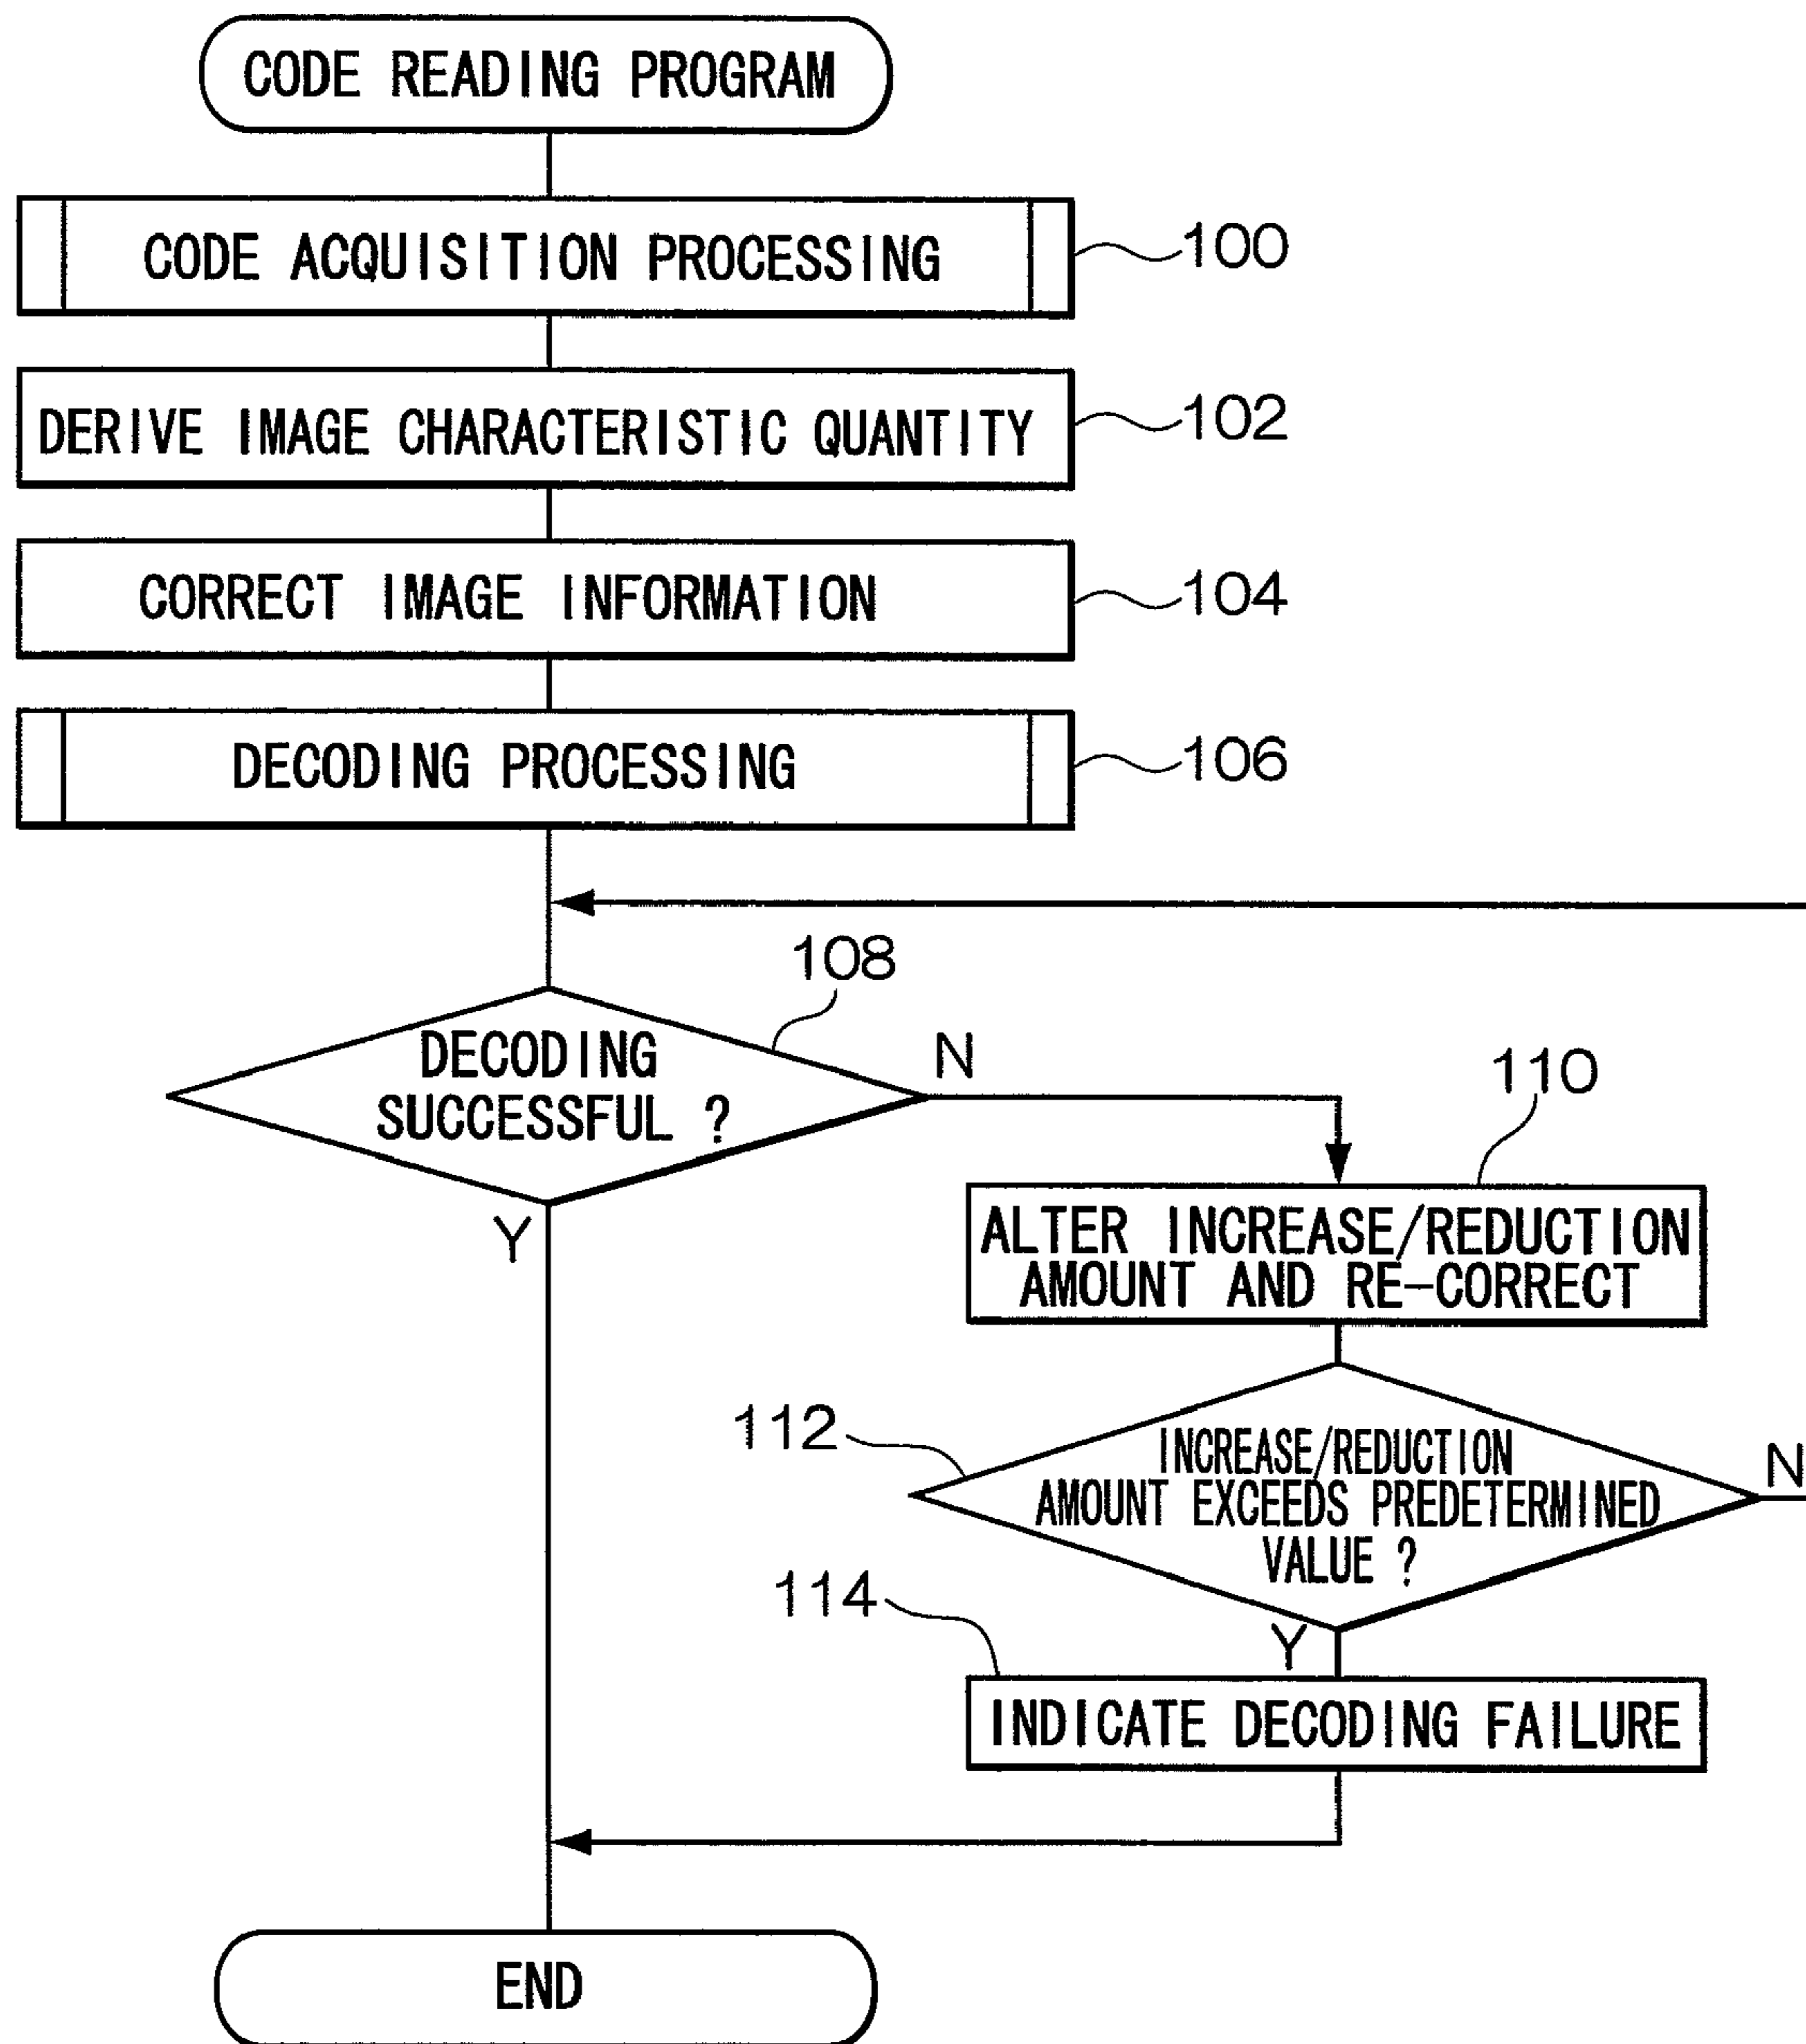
CODE READING PROGRAM

CODE ACQUISITION PROCESSING

100

DERIVE IMAGE CHARACTERISTIC QUANTITY

102

CORRECT IMAGE INFORMATION

104

DECODING PROCESSING

106

108

DECODING SUCCESSFUL ?

N

Y

110

ALTER INCREASE/REDUCTION AMOUNT AND RE-CORRECT

112

INCREASE/REDUCTION AMOUNT EXCEEDS PREDETERMINED VALUE ?

N

Y

114

INDICATE DECODING FAILURE

END